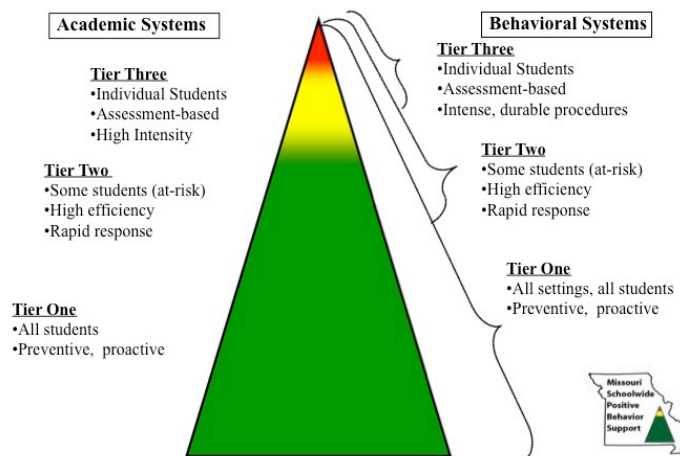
Academic Systems

Tier Three
•Individual Students
•Assessment-based
•High Intensity

Tier Two
•Some students (at-risk)
•High efficiency
•Rapid response

Tier One
•All students
•Preventive, proactive

Behavioral Systems

Tier Three
•Individual Students
•Assessment-based
•Intense, durable procedures

Tier Two
•Some students (at-risk)
•High efficiency
•Rapid response

Tier One
•All settings, all students
•Preventive, proactive

Missouri
Schoolwide
Positive
Behavior
Support